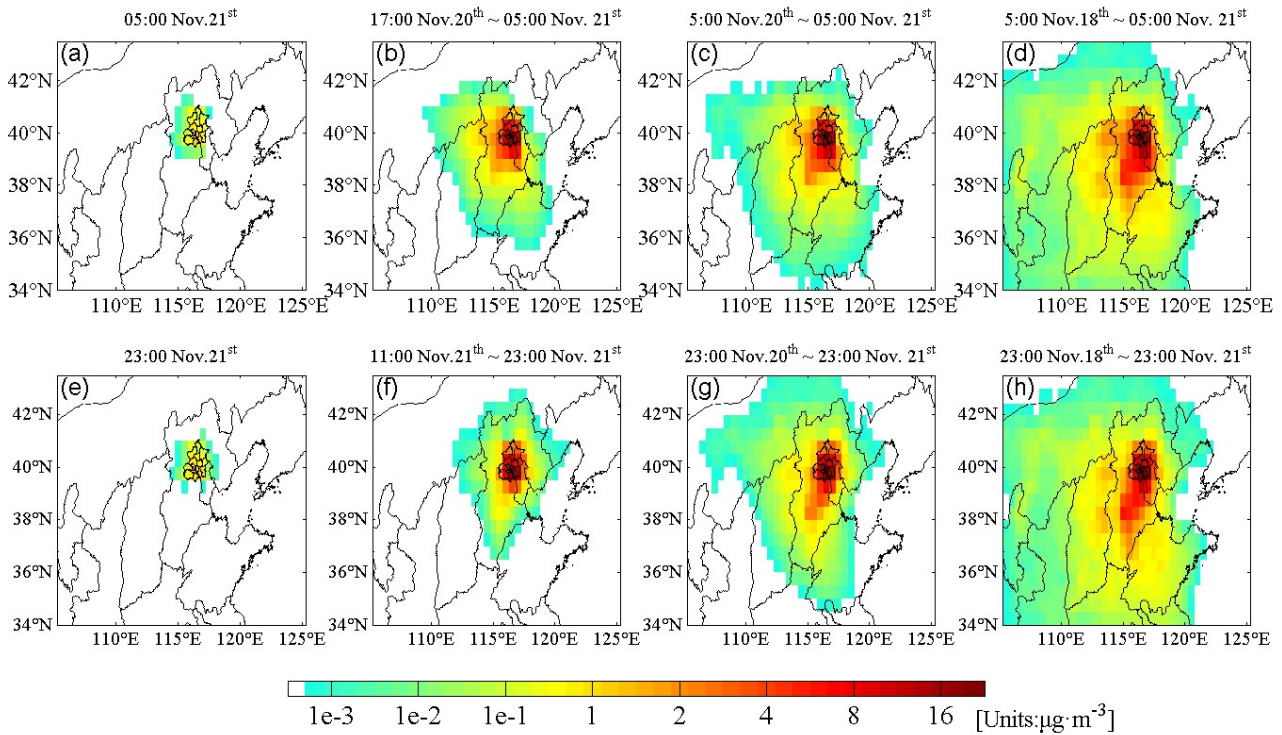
05:00 Nov.21$^{st}$

(a)

42°N
40°N
38°N
36°N
34°N

110°E 115°E 120°E 125°E

17:00 Nov.20$^{th}$ ~ 05:00 Nov. 21$^{st}$

(b)

42°N
40°N
38°N
36°N
34°N

110°E 115°E 120°E 125°E

5:00 Nov.20$^{th}$ ~ 05:00 Nov. 21$^{st}$

(c)

42°N
40°N
38°N
36°N
34°N

110°E 115°E 120°E 125°E

5:00 Nov.18$^{th}$ ~ 05:00 Nov. 21$^{st}$

(d)

42°N
40°N
38°N
36°N
34°N

110°E 115°E 120°E 125°E

23:00 Nov.21$^{st}$

(e)

42°N
40°N
38°N
36°N
34°N

110°E 115°E 120°E 125°E

11:00 Nov.21$^{th}$ ~ 23:00 Nov. 21$^{st}$

(f)

42°N
40°N
38°N
36°N
34°N

110°E 115°E 120°E 125°E

23:00 Nov.20$^{th}$ ~ 23:00 Nov. 21$^{st}$

(g)

42°N
40°N
38°N
36°N
34°N

110°E 115°E 120°E 125°E

23:00 Nov.18$^{th}$ ~ 23:00 Nov. 21$^{st}$

(h)

42°N
40°N
38°N
36°N
34°N

110°E 115°E 120°E 125°E

1e-3 1e-2 1e-1 1 2 4 8 16 [Units:μg·m$^{-3}$]